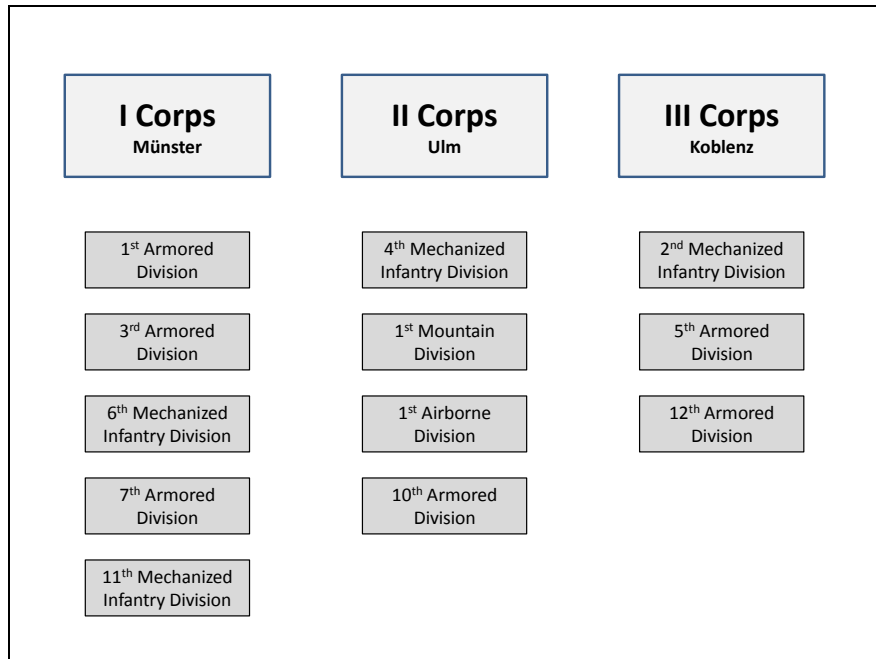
I Corps
Münster

1st Armored Division

3rd Armored Division

6th Mechanized Infantry Division

7th Armored Division

11th Mechanized Infantry Division

II Corps
Ulm

4th Mechanized Infantry Division

1st Mountain Division

1st Airborne Division

10th Armored Division

III Corps
Koblenz

2nd Mechanized Infantry Division

5th Armored Division

12th Armored Division